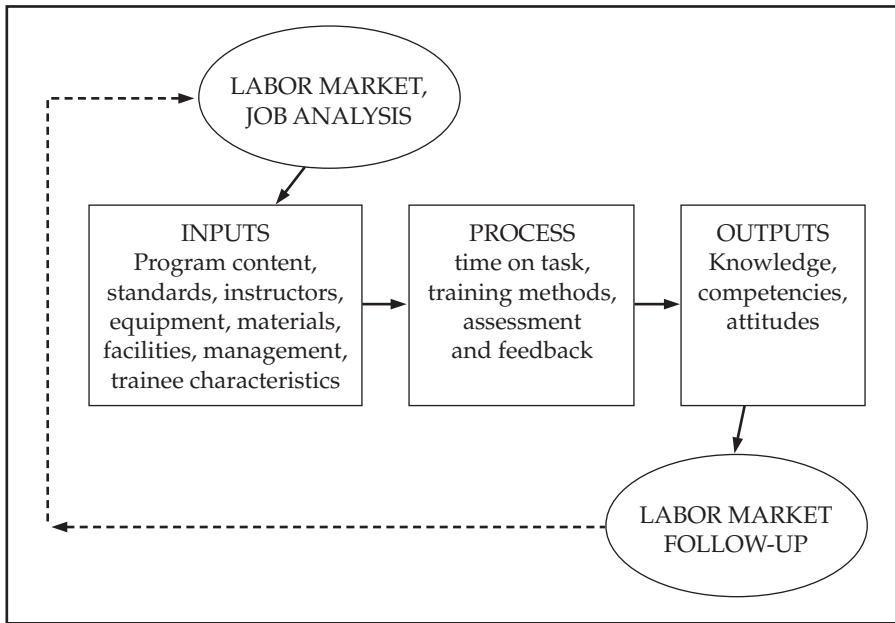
LABOR MARKET, JOB ANALYSIS

INPUTS
Program content, standards, instructors, equipment, materials, facilities, management, trainee characteristics

PROCESS
time on task, training methods, assessment and feedback

OUTPUTS
Knowledge, competencies, attitudes

LABOR MARKET FOLLOW-UP